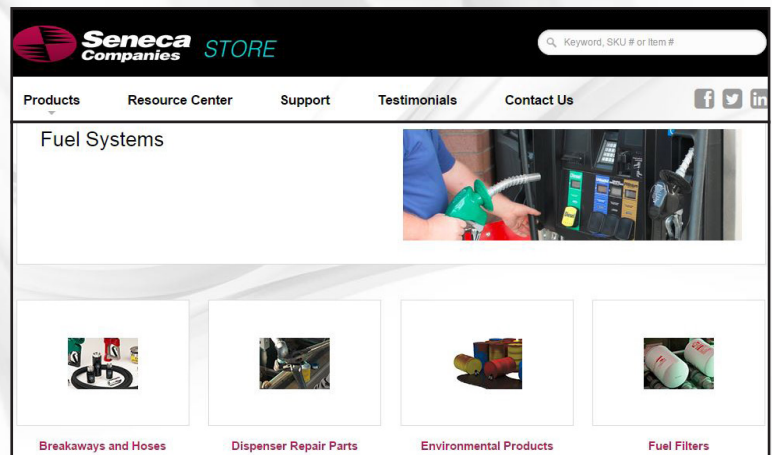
Seneca Companies STORE

Keyword, SKU # or Item #

Products
Resource Center
Support
Testimonials
Contact Us

Fuel Systems

Breakaways and Hoses
Dispenser Repair Parts
Environmental Products
Fuel Filters